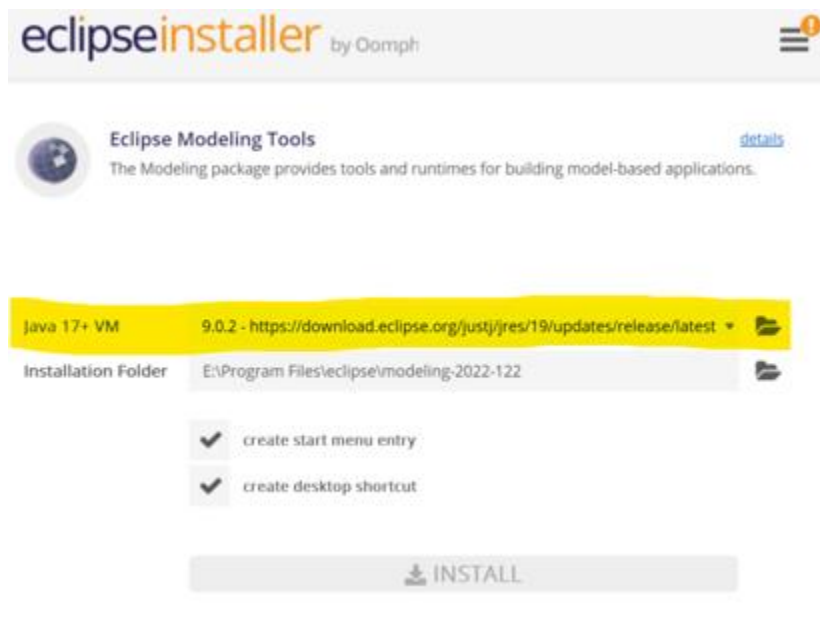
eclipseinstaller by Oomph

Eclipse Modeling Tools

details

The Modeling package provides tools and runtimes for building model-based applications.

Java 17+ VM 9.0.2 - https://download.eclipse.org/justj/jres/19/updates/release/latest

Installation Folder E:\Program Files\eclipse\modeling-2022-122

create start menu entry

create desktop shortcut

INSTALL